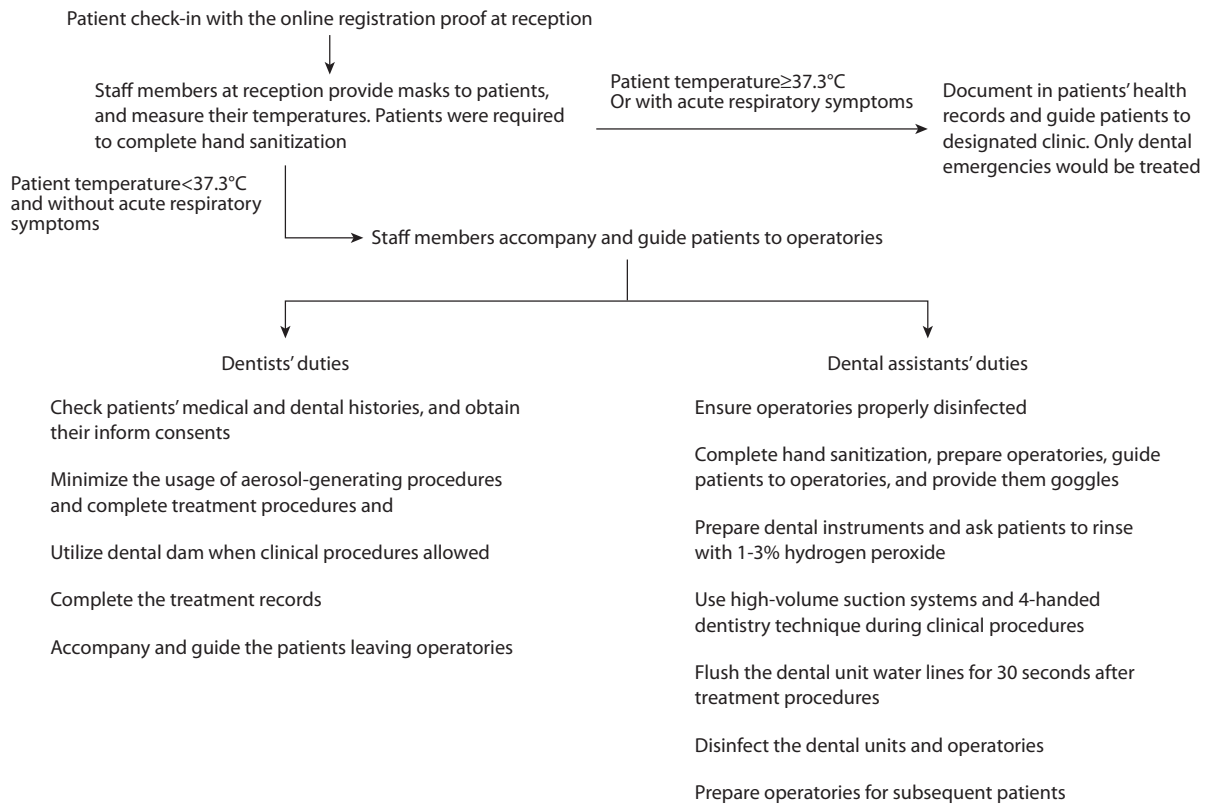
Patient check-in with the online registration proof at reception

Staff members at reception provide masks to patients, and measure their temperatures. Patients were required to complete hand sanitization

Patient temperature≥37.3°C
Or with acute respiratory symptoms

Document in patients' health records and guide patients to designated clinic. Only dental emergencies would be treated

Patient temperature<37.3°C and without acute respiratory symptoms

Staff members accompany and guide patients to operatories

Dentists' duties

Check patients' medical and dental histories, and obtain their inform consents

Minimize the usage of aerosol-generating procedures and complete treatment procedures and

Utilize dental dam when clinical procedures allowed

Complete the treatment records

Accompany and guide the patients leaving operatories

Dental assistants' duties

Ensure operatories properly disinfected

Complete hand sanitization, prepare operatories, guide patients to operatories, and provide them goggles

Prepare dental instruments and ask patients to rinse with 1-3% hydrogen peroxide

Use high-volume suction systems and 4-handed dentistry technique during clinical procedures

Flush the dental unit water lines for 30 seconds after treatment procedures

Disinfect the dental units and operatories

Prepare operatories for subsequent patients